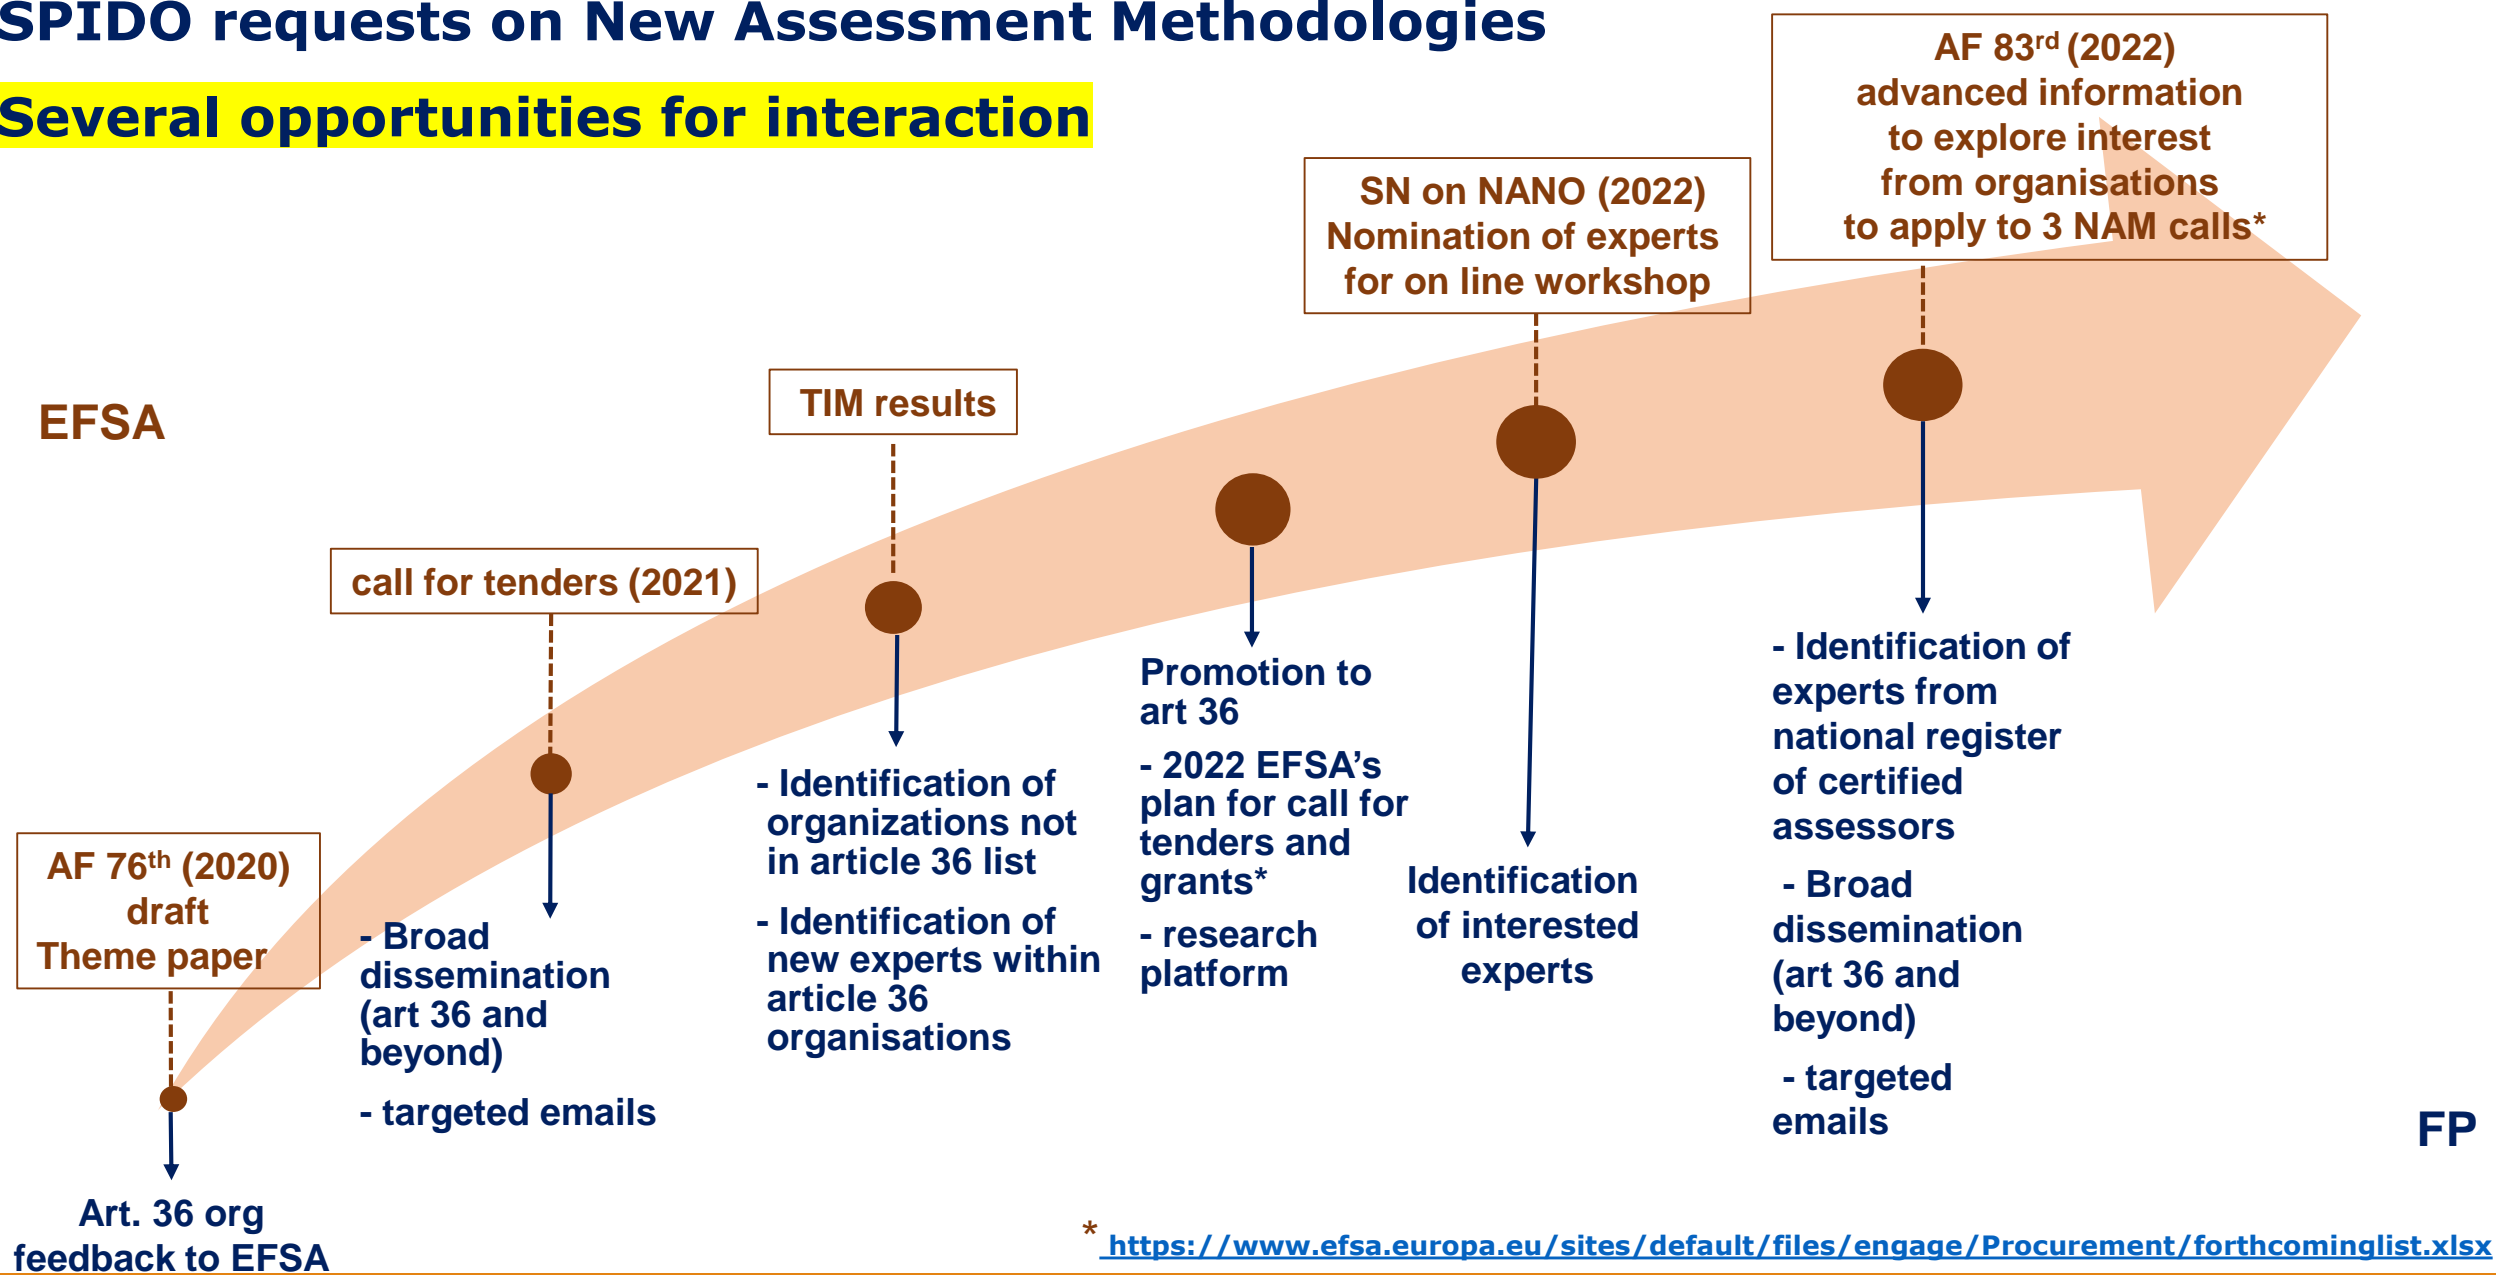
SPIDO requests on New Assessment Methodologies

Several opportunities for interaction

EFSA

AF $83^{rd}$ (2022) advanced information to explore interest from organisations to apply to 3 NAM calls*

SN on NANO (2022) Nomination of experts for on line workshop

TIM results

call for tenders (2021)

AF $76^{th}$ (2020) draft Theme paper

Art. 36 org feedback to EFSA

- Broad dissemination (art 36 and beyond)

- targeted emails

- Identification of organizations not in article 36 list

- Identification of new experts within article 36 organisations

Promotion to art 36

- 2022 EFSA's plan for call for tenders and grants*

- research platform

Identification of interested experts

- Identification of experts from national register of certified assessors

- Broad dissemination (art 36 and beyond)

- targeted emails

FP

* https://www.efsa.europa.eu/sites/default/files/engage/Procurement/forthcominglist.xlsx